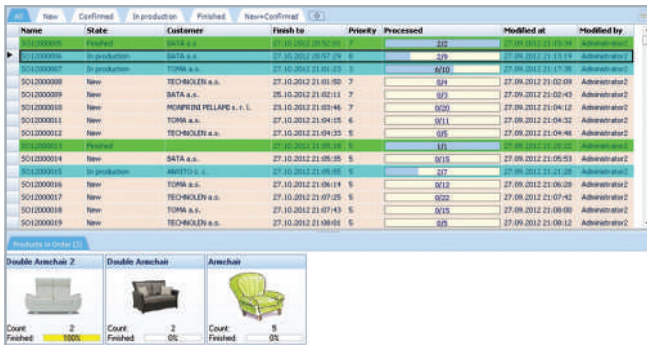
All | New | Confirmed | In production | Finished | New+Confirmed | 0

| Name | State | Customer | Finish to | Priority | Processed | Modified at | Modified by |
|---|---|---|---|---|---|---|---|
| SO12000005 | Finished | BATA a.s. | 27.10.2012 20:52:01 | 7 | 2/2 | 27.09.2012 21:15:34 | Administrator2 |
| SO12000006 | In production | BATA a.s. | 27.10.2012 20:57:29 | 8 | 2/9 | 27.09.2012 21:13:19 | Administrator2 |
| SO12000007 | In production | TOMA a.s. | 27.10.2012 21:01:23 | 3 | 6/10 | 27.09.2012 21:17:38 | Administrator2 |
| SO12000008 | New | TECHNOLEN a.s. | 27.10.2012 21:01:50 | 7 | 0/4 | 27.09.2012 21:02:09 | Administrator2 |
| SO12000009 | New | BATA a.s. | 25.10.2012 21:02:11 | 7 | 0/3 | 27.09.2012 21:02:43 | Administrator2 |
| SO12000010 | New | MONFRINI PELLAMI s. r. l. | 23.10.2012 21:03:46 | 7 | 0/20 | 27.09.2012 21:04:12 | Administrator2 |
| SO12000011 | New | TOMA a.s. | 27.10.2012 21:04:15 | 6 | 0/11 | 27.09.2012 21:04:32 | Administrator2 |
| SO12000012 | New | TECHNOLEN a.s. | 27.10.2012 21:04:33 | 5 | 0/5 | 27.09.2012 21:04:46 | Administrator2 |
| SO12000013 | Finished | | 27.10.2012 21:05:19 | 5 | 1/1 | 27.09.2012 21:20:22 | Administrator2 |
| SO12000014 | New | BATA a.s. | 27.10.2012 21:05:35 | 5 | 0/15 | 27.09.2012 21:05:53 | Administrator2 |
| SO12000015 | In production | ANETO s. r. | 27.10.2012 21:05:55 | 5 | 2/7 | 27.09.2012 21:21:28 | Administrator2 |
| SO12000016 | New | TOMA a.s. | 27.10.2012 21:06:14 | 5 | 0/12 | 27.09.2012 21:06:28 | Administrator2 |
| SO12000017 | New | TECHNOLEN a.s. | 27.10.2012 21:07:25 | 5 | 0/22 | 27.09.2012 21:07:42 | Administrator2 |
| SO12000018 | New | TOMA a.s. | 27.10.2012 21:07:43 | 5 | 0/15 | 27.09.2012 21:08:00 | Administrator2 |
| SO12000019 | New | TECHNOLEN a.s. | 27.10.2012 21:08:01 | 5 | 0/5 | 27.09.2012 21:08:12 | Administrator2 |

Products in Order (3)

Double Armchair 2
Count: 2
Finished: 100%

Double Armchair
Count: 2
Finished: 0%

Armchair
Count: 5
Finished: 0%